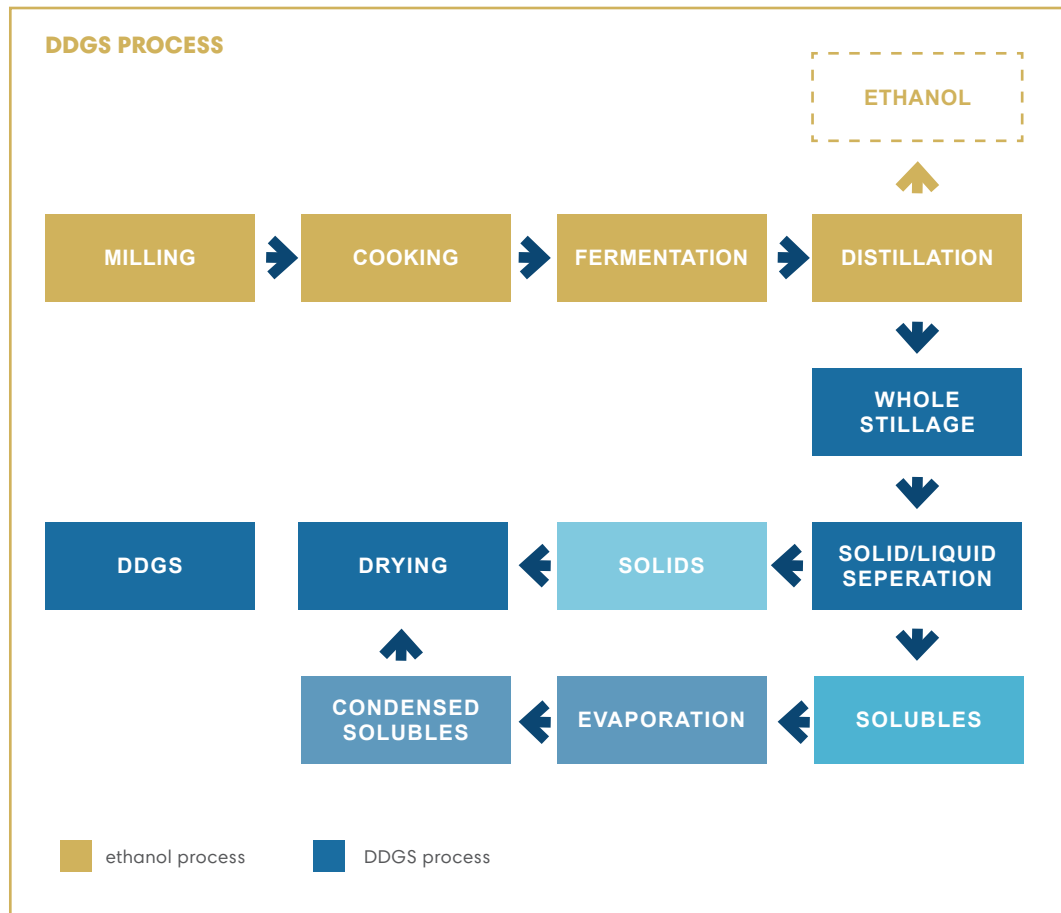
DDGS PROCESS

ETHANOL

MILLING

COOKING

FERMENTATION

DISTILLATION

WHOLE STILLAGE

DDGS

DRYING

SOLIDS

SOLID/LIQUID SEPERATION

CONDENSED SOLUBLES

EVAPORATION

SOLUBLES

ethanol process

DDGS process